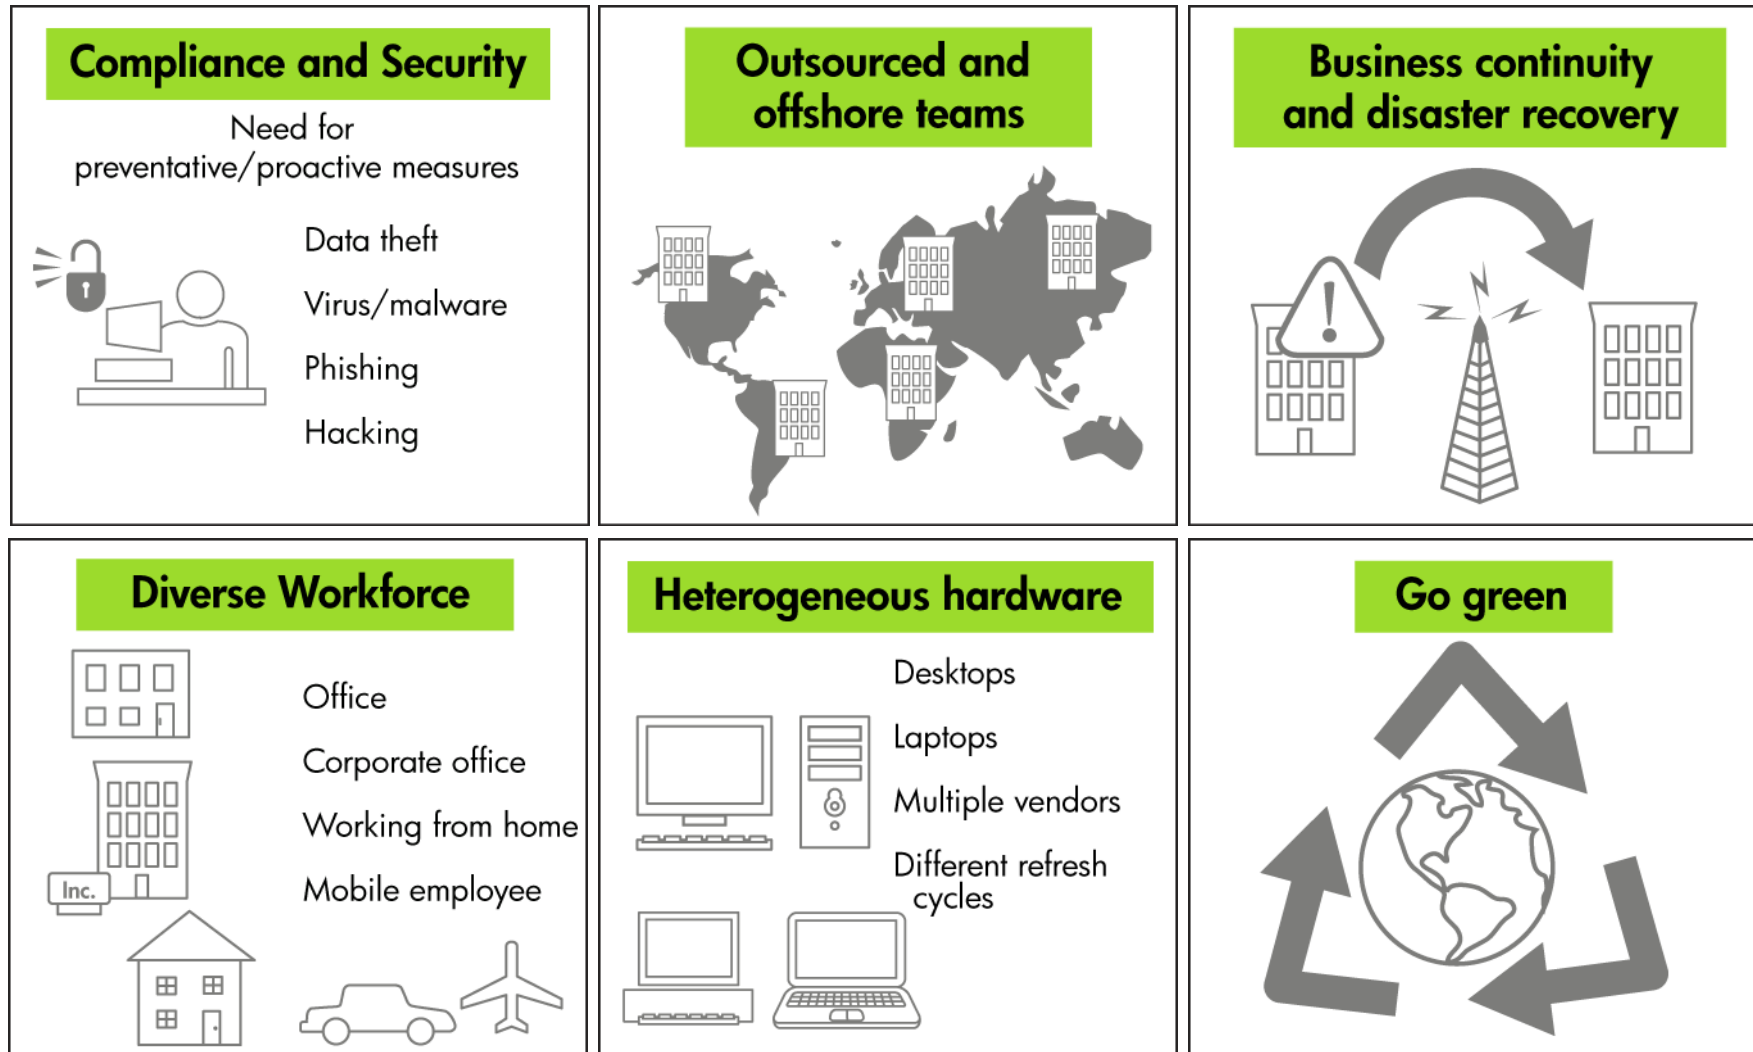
Compliance and Security

Need for preventative/proactive measures

Data theft

Virus/malware

Phishing

Hacking

Outsourced and offshore teams

Business continuity and disaster recovery

Diverse Workforce

Inc.

Office

Corporate office

Working from home

Mobile employee

Heterogeneous hardware

Desktops

Laptops

Multiple vendors

Different refresh cycles

Go green